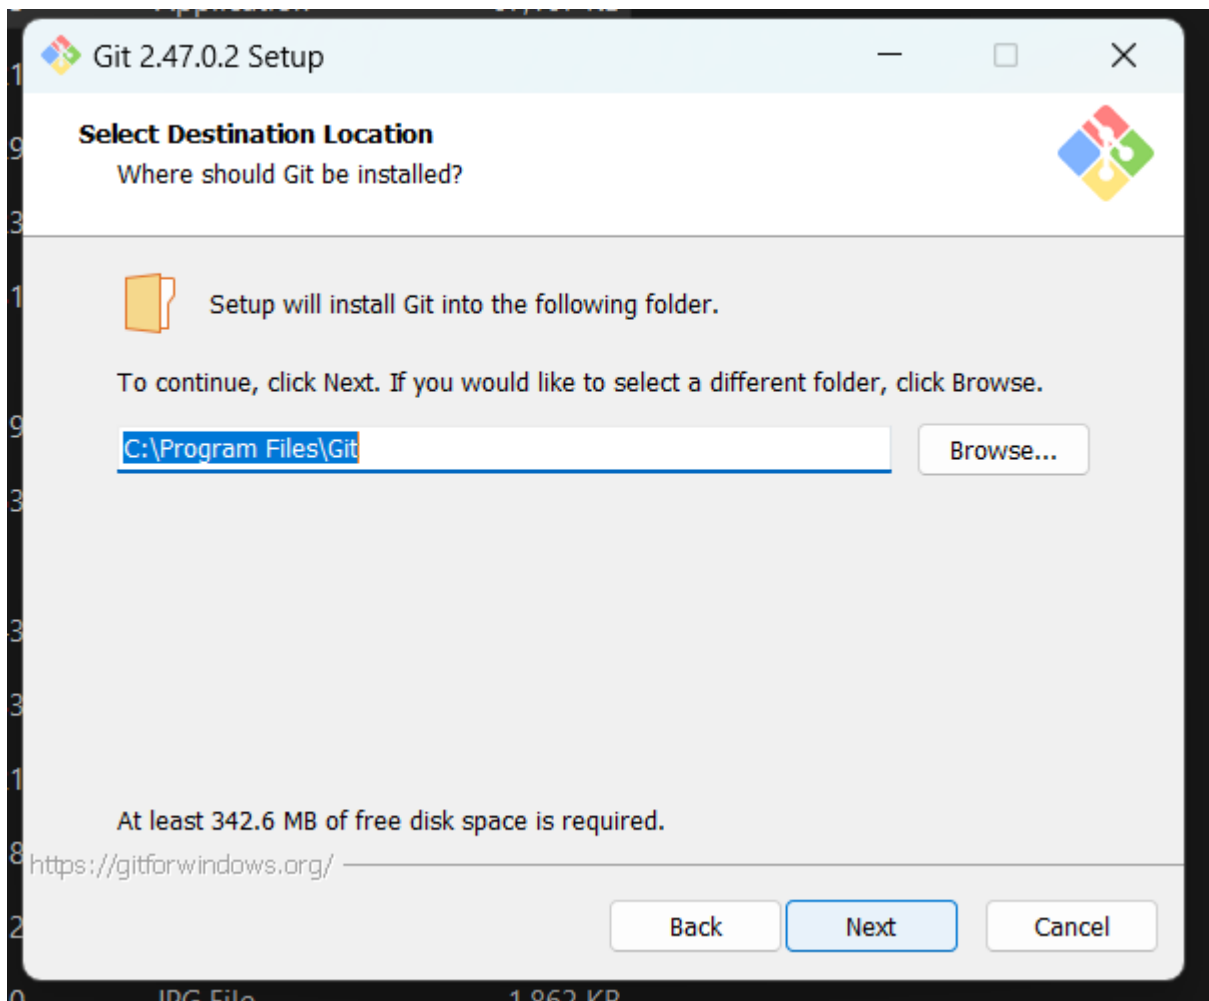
Git 2.47.0.2 Setup

Select Destination Location
Where should Git be installed?

Setup will install Git into the following folder.

To continue, click Next. If you would like to select a different folder, click Browse.

C:\Program Files\Git

Browse...

At least 342.6 MB of free disk space is required.

https://gitforwindows.org/

Back
Next
Cancel

JPG File
1,862 KB